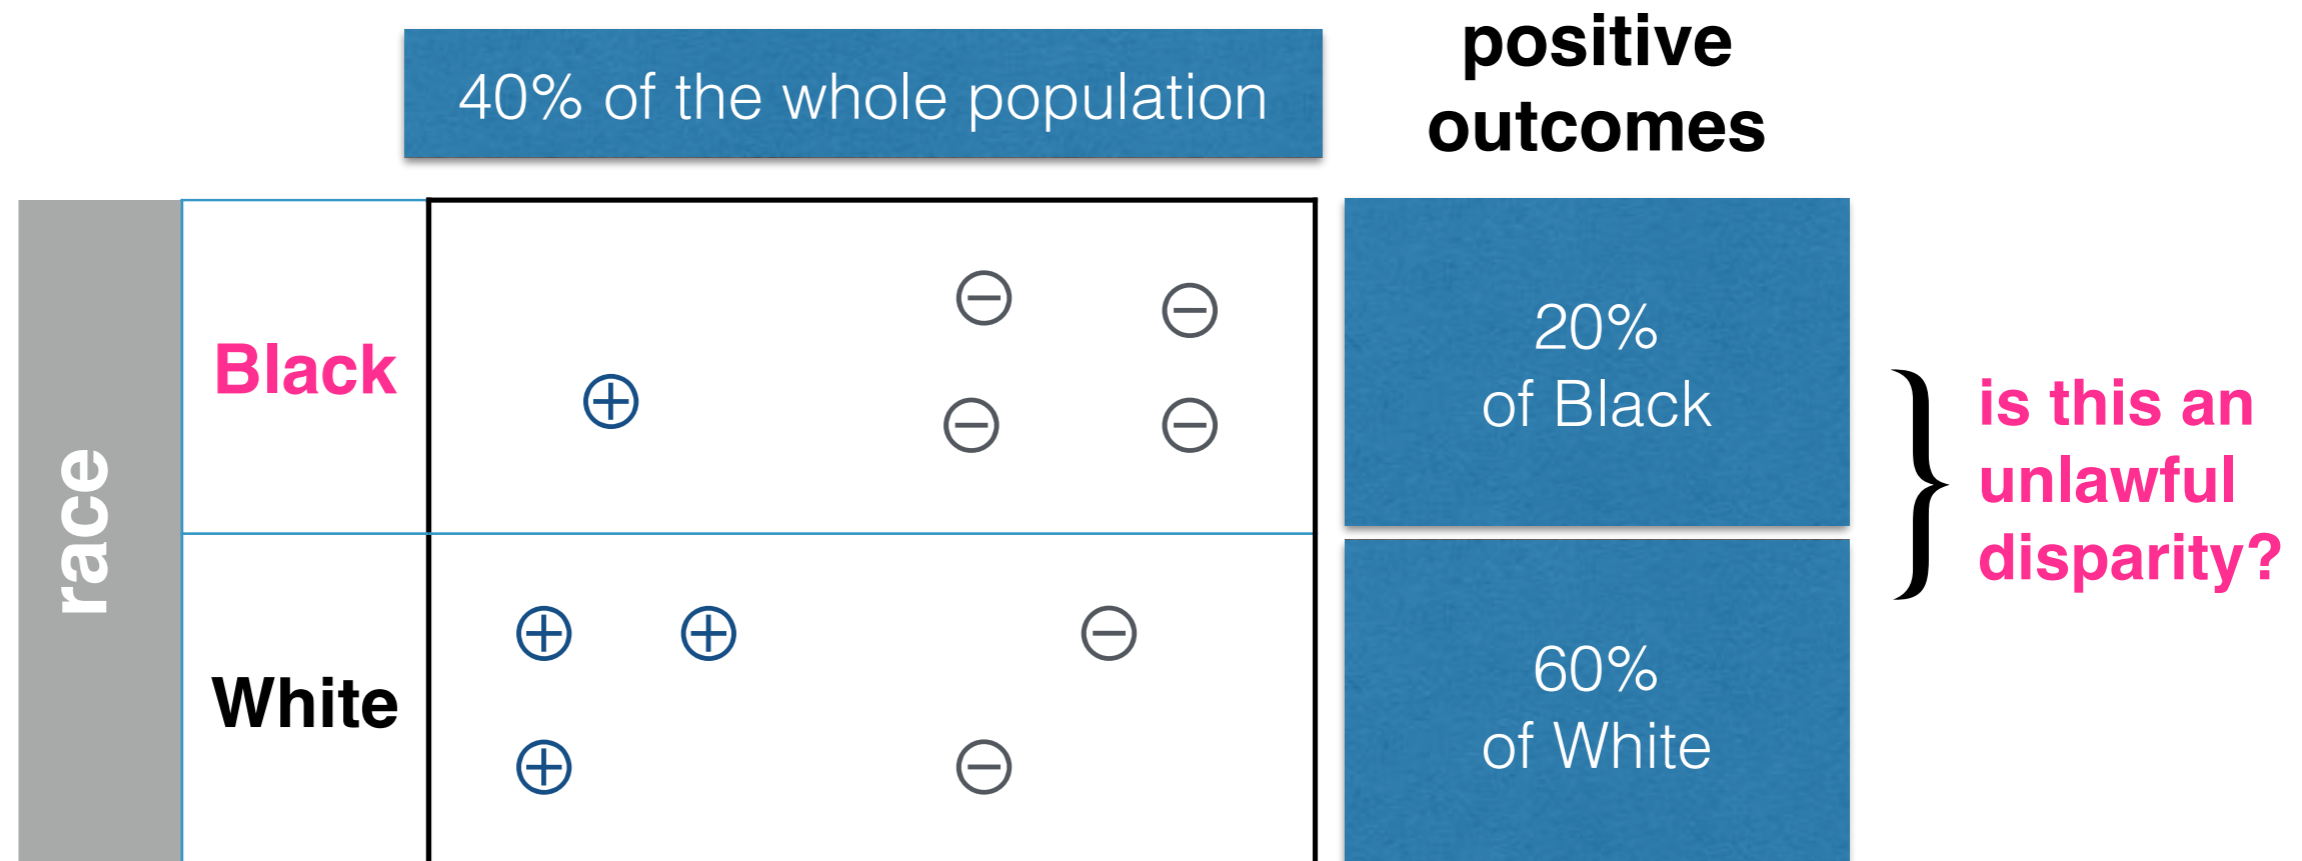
40% of the whole population

positive outcomes

race

Black

$\oplus$ $\ominus$ $\ominus$ $\ominus$ $\ominus$

20% of Black

White

$\oplus$ $\oplus$ $\ominus$ $\oplus$ $\ominus$

60% of White

is this an unlawful disparity?